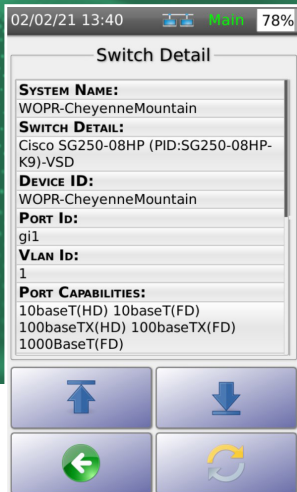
02/02/21 13:40 Main 78%

Switch Detail

SYSTEM NAME:
WOPR-CheyenneMountain
SWITCH DETAIL:
Cisco SG250-08HP (PID:SG250-08HP-K9)-VSD
DEVICE ID:
WOPR-CheyenneMountain
PORT ID:
gi1
VLAN ID:
1
PORT CAPABILITIES:
10baseT(HD) 10baseT(FD) 100baseTX(HD) 100baseTX(FD) 1000BaseT(FD)